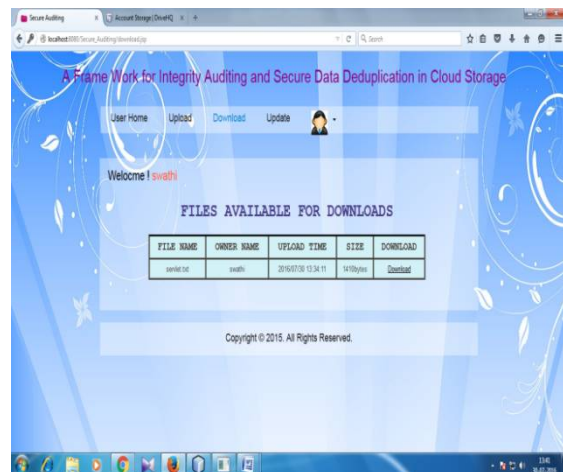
Secure Auditing × Account Storage | DriveHQ × +

localhost:8080/Secure_Auditing/download.jsp

Search

A Frame Work for Integrity Auditing and Secure Data Deduplication in Cloud Storage

User Home Upload Download Update

Welocme ! swathi

FILES AVAILABLE FOR DOWNLOADS

| FILE NAME | OWNER NAME | UPLOAD TIME | SIZE | DOWNLOAD |
|---|---|---|---|---|
| sendel.txt | swathi | 2016/07/30 13:34:11 | 1410bytes | Download |

Copyright © 2015. All Rights Reserved.

13:40
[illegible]